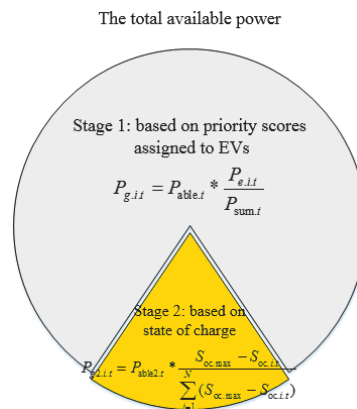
The total available power

Stage 1: based on priority scores assigned to EVs

$P_{g.i.t} = P_{\text{able}.t} * \frac{P_{e.i.t}}{P_{\text{sum}.t}}$

Stage 2: based on state of charge

$P_{g2.i.t} = P_{\text{able2}.t} * \frac{S_{\text{oc.max}} - S_{\text{oc}.i.t}}{\sum_{i=1}^{N}(S_{\text{oc.max}} - S_{\text{oc}.i.t})}$